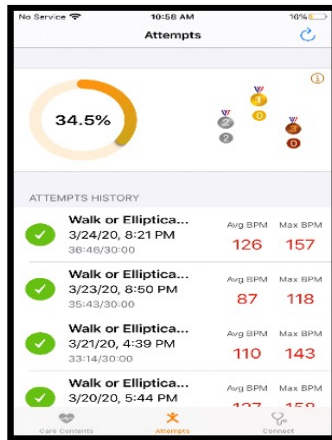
No Service 10:58 AM 16%

Attempts

34.5%

2
1
3
0
2
0

ATTEMPTS HISTORY

Walk or Elliptica...
3/24/20, 8:21 PM
36:46/30:00
Avg BPM 126
Max BPM 157

Walk or Elliptica...
3/23/20, 8:50 PM
35:43/30:00
Avg BPM 87
Max BPM 118

Walk or Elliptica...
3/21/20, 4:39 PM
33:14/30:00
Avg BPM 110
Max BPM 143

Walk or Elliptica...
3/20/20, 5:44 PM
Avg BPM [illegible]
Max BPM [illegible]

Care Contents
Attempts
Connect